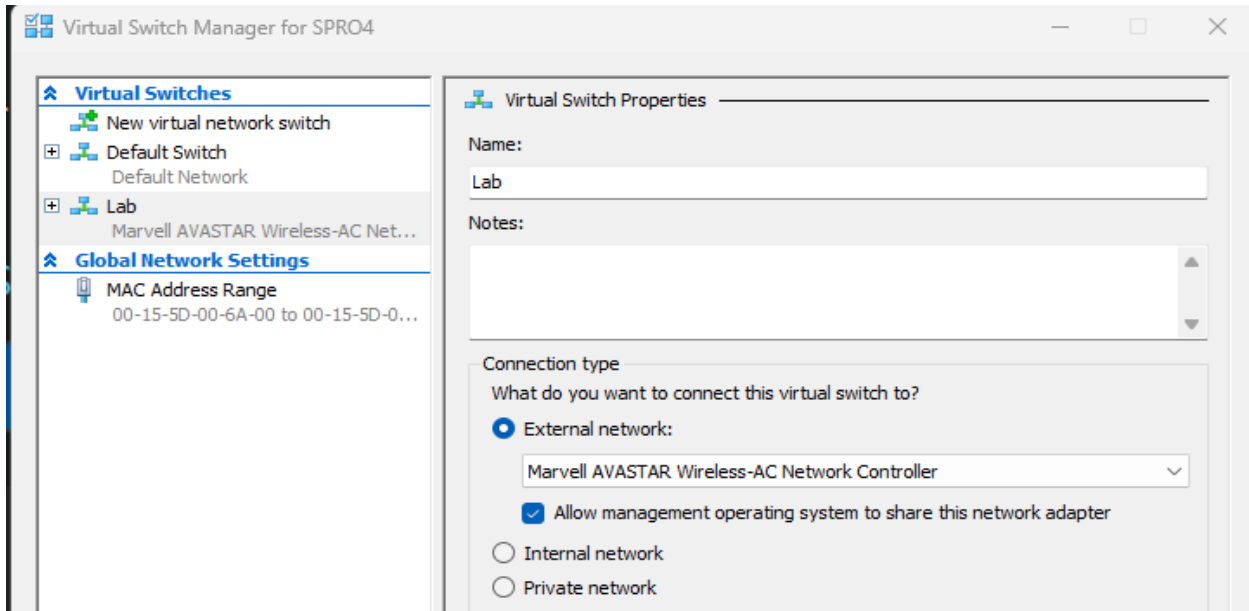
Virtual Switch Manager for SPRO4

Virtual Switches
New virtual network switch
Default Switch
Default Network
Lab
Marvell AVASTAR Wireless-AC Net...
Global Network Settings
MAC Address Range
00-15-5D-00-6A-00 to 00-15-5D-0...

Virtual Switch Properties
Name:
Lab
Notes:

Connection type
What do you want to connect this virtual switch to?
External network:
Marvell AVASTAR Wireless-AC Network Controller
Allow management operating system to share this network adapter
Internal network
Private network